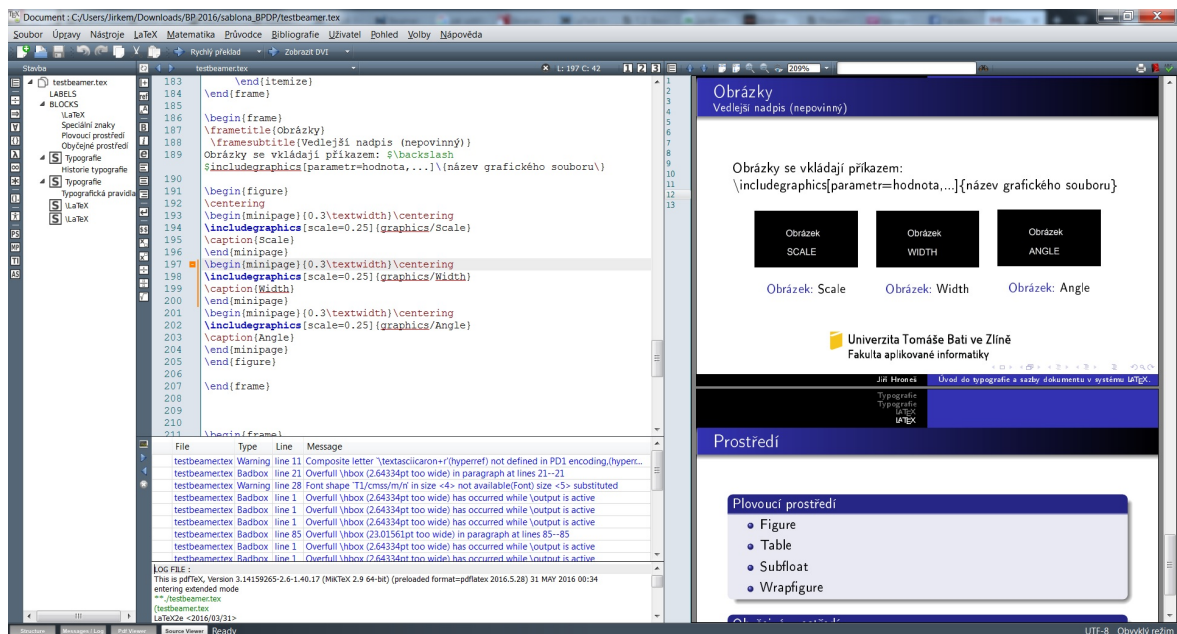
Document : C:/Users/Jirkem/Downloads/BP_2016/sablona_BPDP/testbeamer.tex

Soubor Úpravy Nástroje LaTeX Matematika Průvodce Bibliografie Uživatel Pohled Volby Nápověda

Rychlý překlad Zobrazit DVI

Stavba

testbeamer.tex
LABELS
BLOCKS
\LaTeX
Speciální znaky
Plovoucí prostředí
Obyčejné prostředí
Typografie
Historie typografie
Typografie
Typografická pravidla
\LaTeX
\LaTeX

testbeamer.tex L: 197 C: 42

183 \end{itemize}
184 \end{frame}
185
186 \begin{frame}
187 \frametitle{Obrázky}
188 \framesubtitle{Vedlejší nadpis (nepovinný)}
189 Obrázky se vkládají příkazem: $\backslash
$includegraphics[parametr=hodnota,...]\{název grafického souboru\}
190
191 \begin{figure}
192 \centering
193 \begin{minipage}{0.3\textwidth}\centering
194 \includegraphics[scale=0.25]{graphics/Scale}
195 \caption{Scale}
196 \end{minipage}
197 \begin{minipage}{0.3\textwidth}\centering
198 \includegraphics[scale=0.25]{graphics/Width}
199 \caption{Width}
200 \end{minipage}
201 \begin{minipage}{0.3\textwidth}\centering
202 \includegraphics[scale=0.25]{graphics/Angle}
203 \caption{Angle}
204 \end{minipage}
205 \end{figure}
206
207 \end{frame}
208
209
210
211 \begin{frame}

| File | Type | Line | Message |
|---|---|---|---|
| testbeamertex | Warning | line 11 | Composite letter '\textasciicaron+r'(hyperref) not defined in PD1 encoding,(hyperr... |
| testbeamertex | Badbox | line 21 | Overfull \hbox (2.64334pt too wide) in paragraph at lines 21--21 |
| testbeamertex | Warning | line 28 | Font shape 'T1/cmss/m/n' in size <4> not available(Font) size <5> substituted |
| testbeamertex | Badbox | line 1 | Overfull \hbox (2.64334pt too wide) has occurred while \output is active |
| testbeamertex | Badbox | line 1 | Overfull \hbox (2.64334pt too wide) has occurred while \output is active |
| testbeamertex | Badbox | line 1 | Overfull \hbox (2.64334pt too wide) has occurred while \output is active |
| testbeamertex | Badbox | line 85 | Overfull \hbox (23.01561pt too wide) in paragraph at lines 85--85 |
| testbeamertex | Badbox | line 1 | Overfull \hbox (2.64334pt too wide) has occurred while \output is active |
| testbeamertex | Badbox | line 1 | Overfull \hbox (2.64334pt too wide) has occurred while \output is active |

LOG FILE :
This is pdfTeX, Version 3.14159265-2.6-1.40.17 (MiKTeX 2.9 64-bit) (preloaded format=pdflatex 2016.5.28) 31 MAY 2016 00:34
entering extended mode
**./testbeamer.tex
(testbeamer.tex
LaTeX2e <2016/03/31>

209%

Obrázky
Vedlejší nadpis (nepovinný)

Obrázky se vkládají příkazem:
\includegraphics[parametr=hodnota,...]{název grafického souboru}

Obrázek SCALE
Obrázek WIDTH
Obrázek ANGLE

Obrázek: Scale
Obrázek: Width
Obrázek: Angle

Univerzita Tomáše Bati ve Zlíně
Fakulta aplikované informatiky

Jiří Hroneš
Úvod do typografie a sazby dokumentu v systému LATEX.

Typografie
Typografie
LATEX
LATEX

Prostředí

Plovoucí prostředí
Figure
Table
Subfloat
Wrapfigure

Structure Messages / Log Pdf Viewer Source Viewer Ready
UTF-8 Obvyklý režim